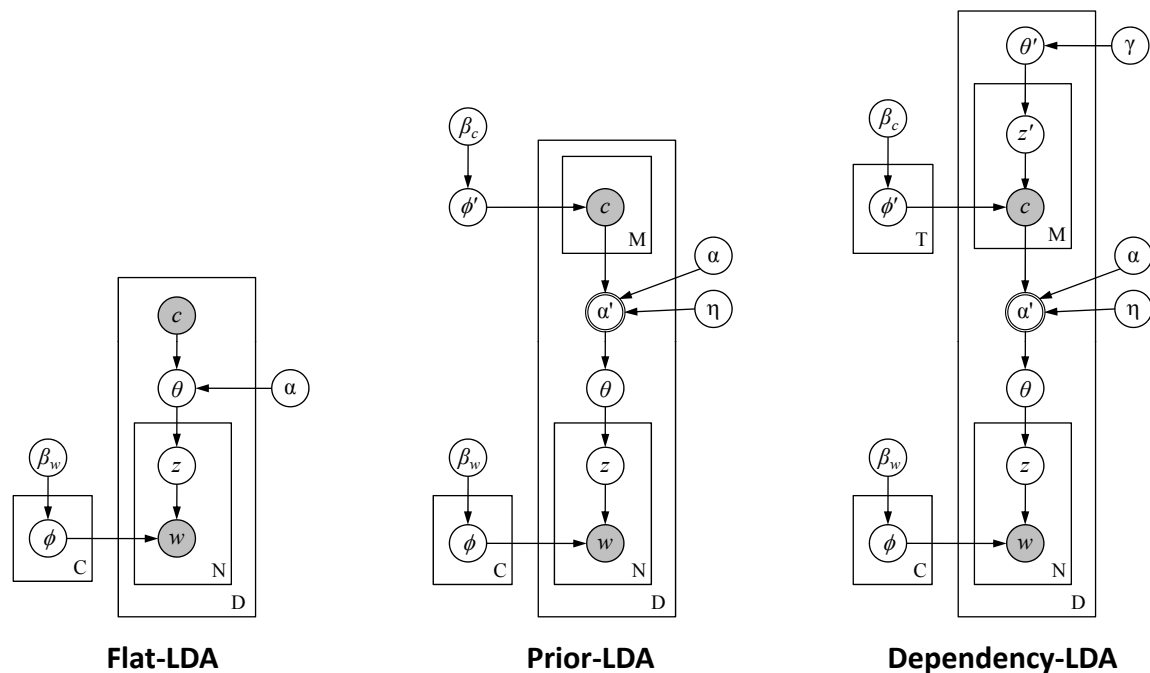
$c$
$\theta$
α
$\beta_w$
$z$
$\phi$
$w$
C
N
D

Flat-LDA

$\beta_c$
$\phi'$
$c$
M
α
α'
η
$\theta$
$\beta_w$
$z$
$\phi$
$w$
C
N
D

Prior-LDA

$\theta'$
γ
$\beta_c$
$z'$
$\phi'$
$c$
T
M
α
α'
η
$\theta$
$\beta_w$
$z$
$\phi$
$w$
C
N
D

Dependency-LDA